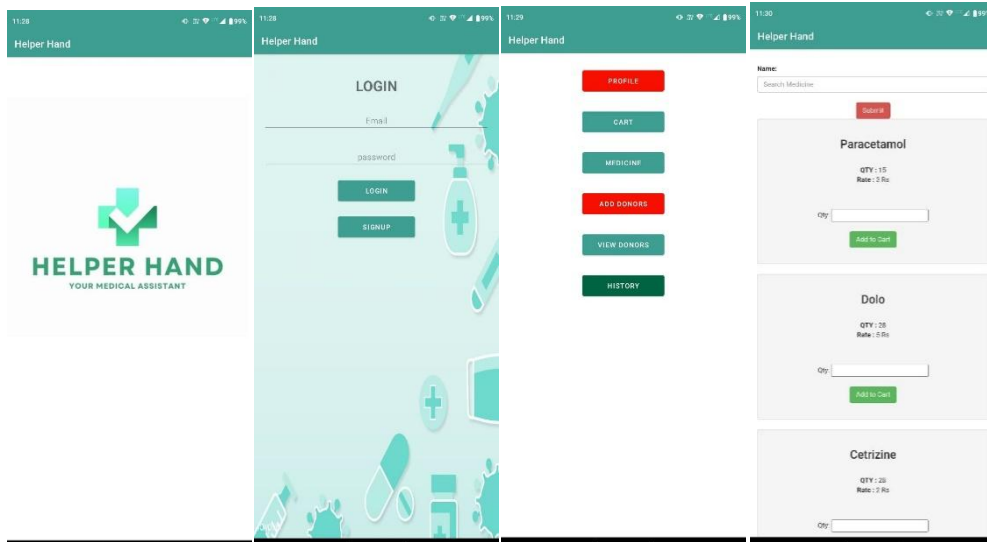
11:28 99%

Helper Hand

HELPER HAND
YOUR MEDICAL ASSISTANT

11:28 99%

Helper Hand

LOGIN

Email

password

LOGIN

SIGNUP

11:29 99%

Helper Hand

PROFILE

CART

MEDICINE

ADD DONORS

VIEW DONORS

HISTORY

11:30

Helper Hand

Name:

Search Medicine

Submit

Paracetamol

QTY : 15
Rate : 3 Rs

Qty:

Add to Cart

Dolo

QTY : 28
Rate : 5 Rs

Qty:

Add to Cart

Cetrizine

QTY : 28
Rate : 2 Rs

Qty: